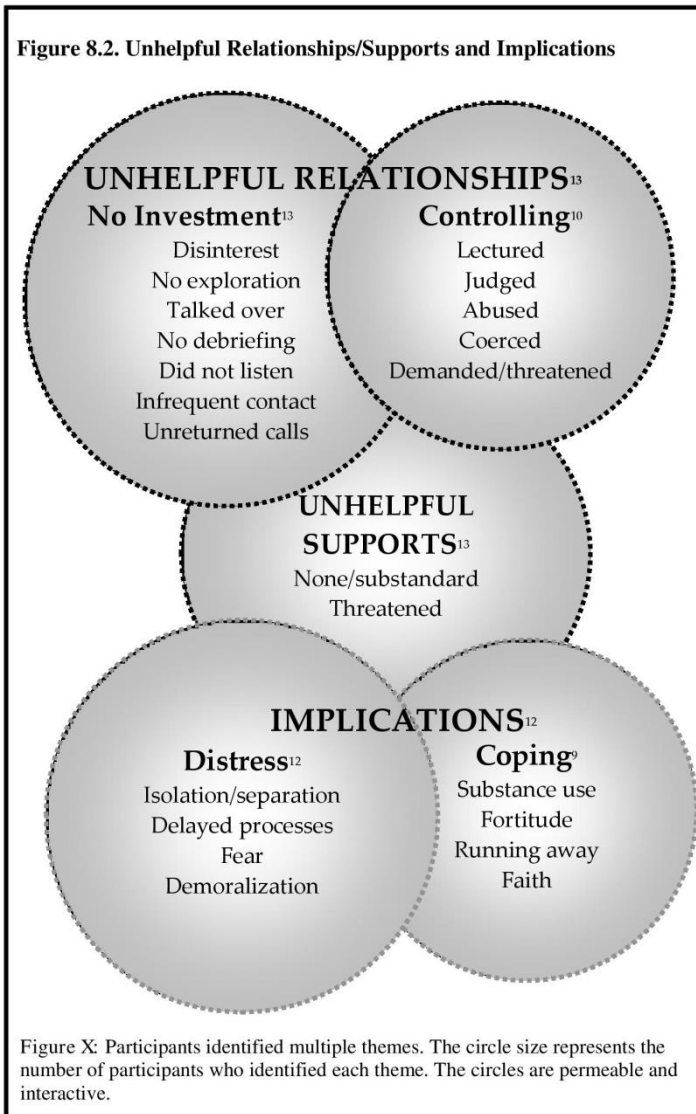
Figure 8.2. Unhelpful Relationships/Supports and Implications

UNHELPFUL RELATIONSHIPS$^{13}$

No Investment$^{13}$
Disinterest
No exploration
Talked over
No debriefing
Did not listen
Infrequent contact
Unreturned calls

Controlling$^{10}$
Lectured
Judged
Abused
Coerced
Demanded/threatened

UNHELPFUL SUPPORTS$^{13}$
None/substandard
Threatened

IMPLICATIONS$^{12}$

Distress$^{12}$
Isolation/separation
Delayed processes
Fear
Demoralization

Coping$^{9}$
Substance use
Fortitude
Running away
Faith

Figure X: Participants identified multiple themes. The circle size represents the number of participants who identified each theme. The circles are permeable and interactive.